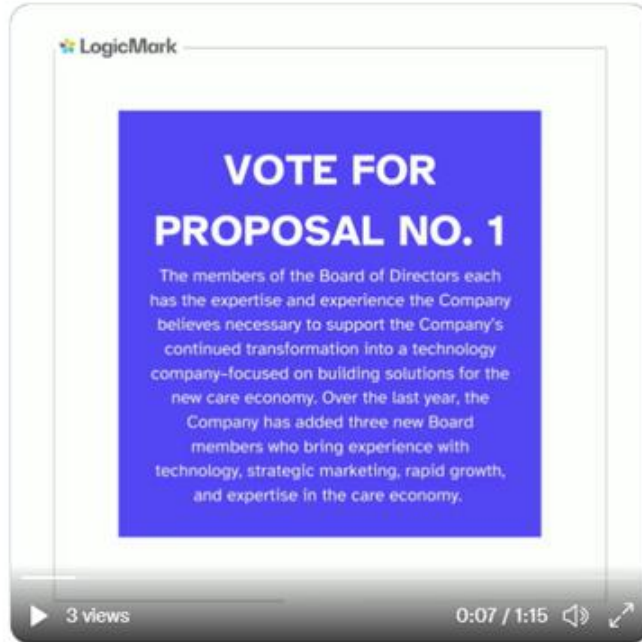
LogicMark

VOTE FOR PROPOSAL NO. 1

The members of the Board of Directors each has the expertise and experience the Company believes necessary to support the Company's continued transformation into a technology company–focused on building solutions for the new care economy. Over the last year, the Company has added three new Board members who bring experience with technology, strategic marketing, rapid growth, and expertise in the care economy.

3 views

0:07 / 1:15